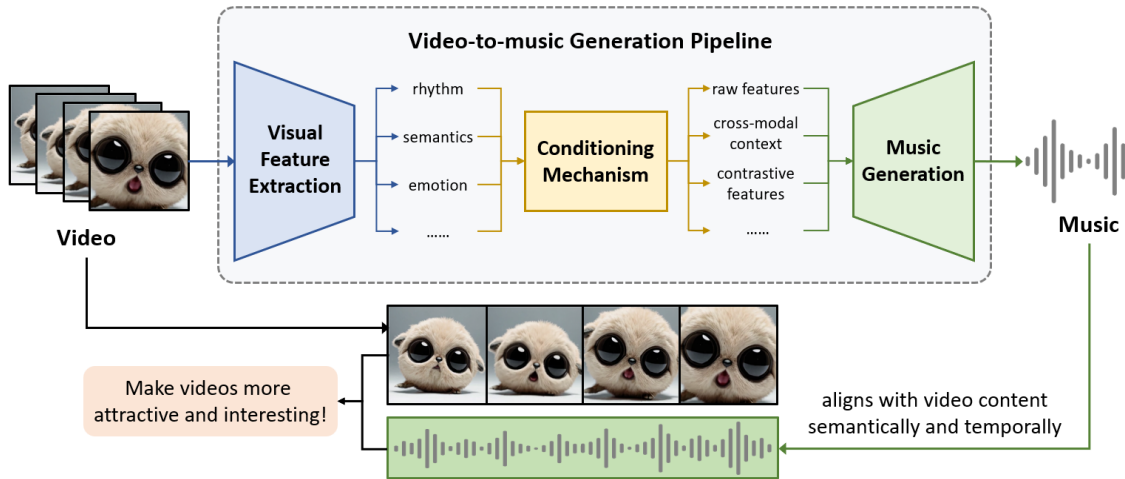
Video-to-music Generation Pipeline

Video

Visual Feature Extraction

rhythm

semantics

emotion

……

Conditioning Mechanism

raw features

cross-modal context

contrastive features

……

Music Generation

Music

Make videos more attractive and interesting!

aligns with video content semantically and temporally